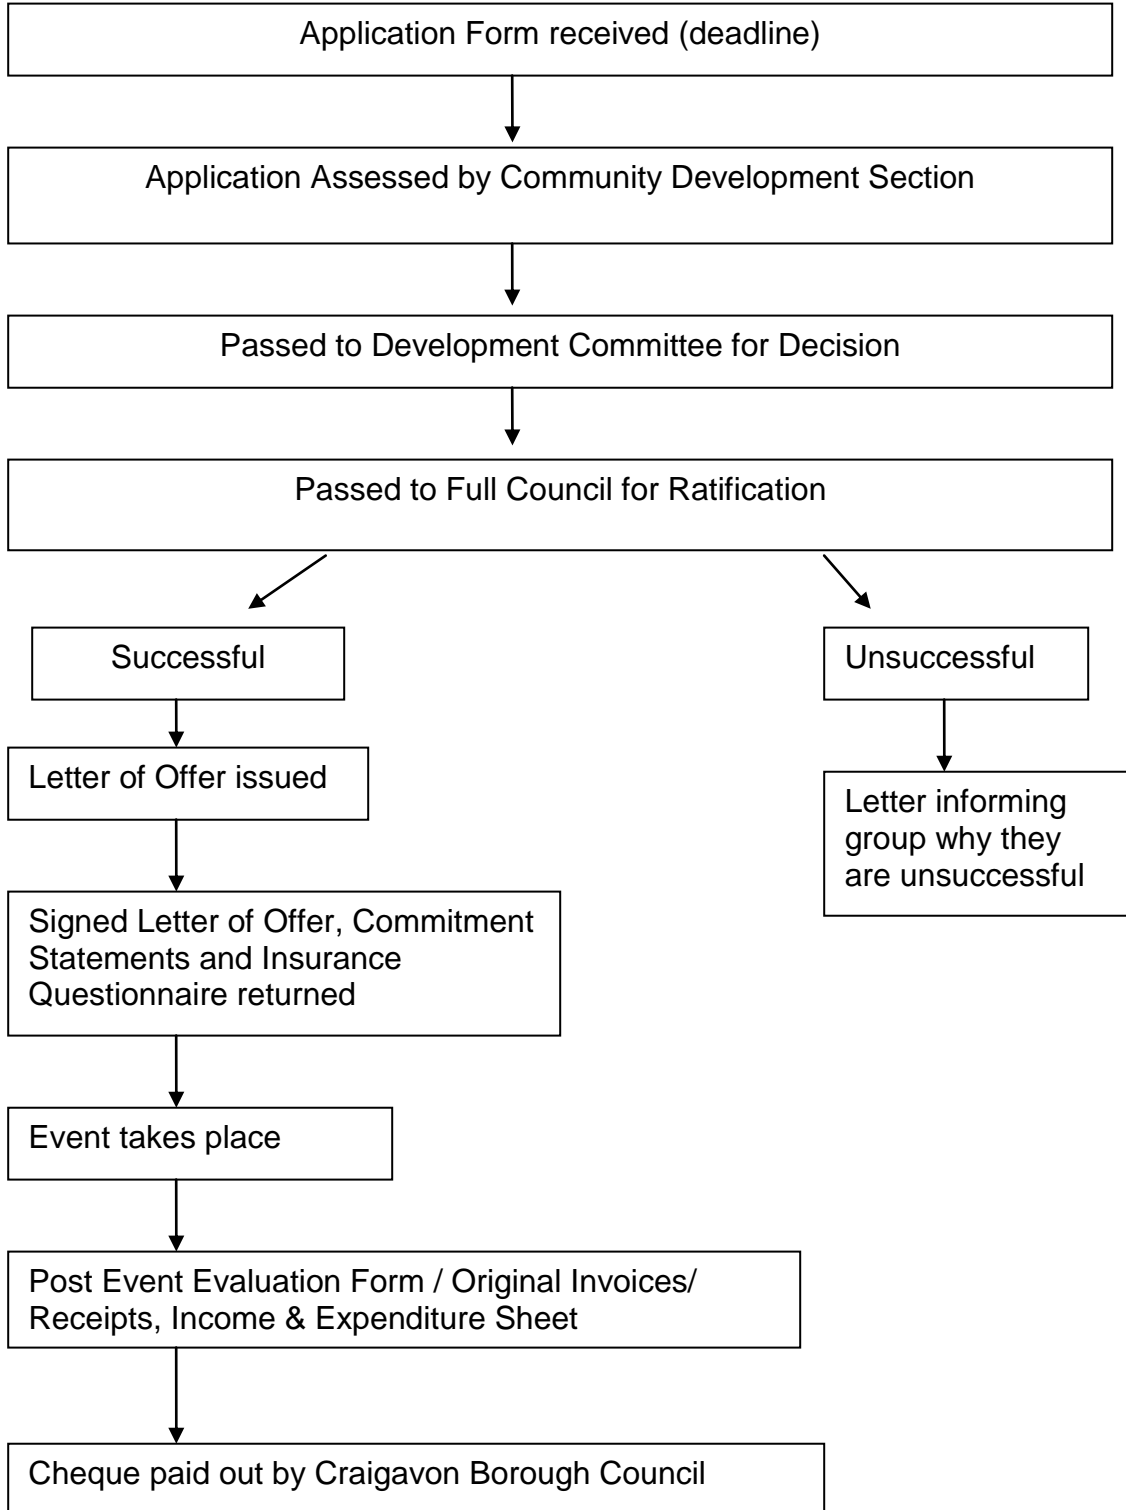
Application Form received (deadline)

Application Assessed by Community Development Section

Passed to Development Committee for Decision

Passed to Full Council for Ratification

Successful

Letter of Offer issued

Signed Letter of Offer, Commitment Statements and Insurance Questionnaire returned

Event takes place

Post Event Evaluation Form / Original Invoices/ Receipts, Income & Expenditure Sheet

Cheque paid out by Craigavon Borough Council

Unsuccessful

Letter informing group why they are unsuccessful